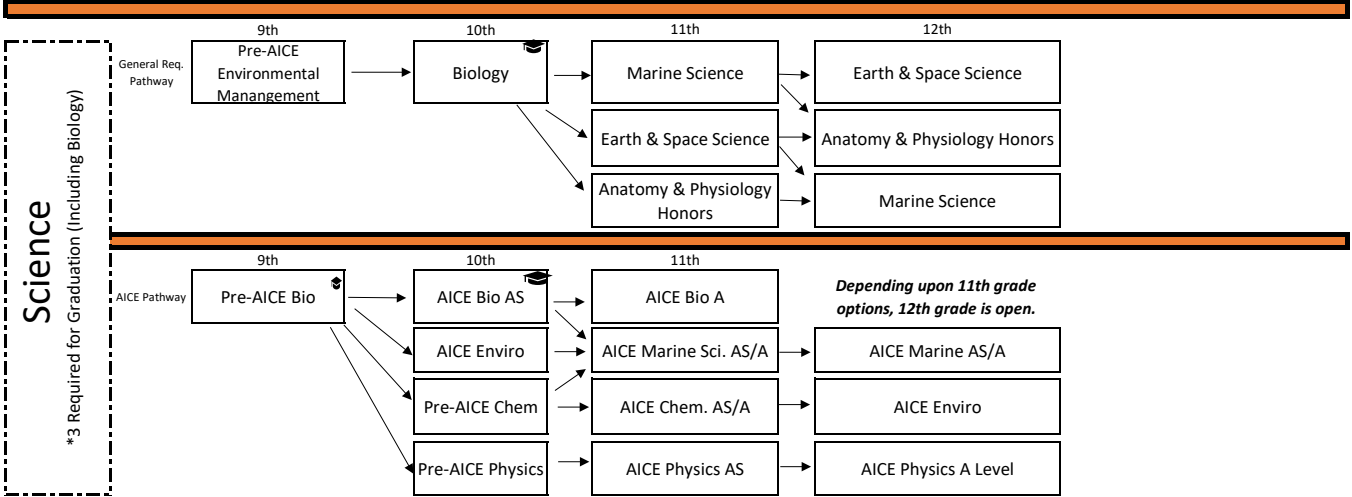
Science
*3 Required for Graduation (Including Biology)

General Req. Pathway

9th
Pre-AICE Environmental Manangement

10th
Biology

11th
Marine Science
Earth & Space Science
Anatomy & Physiology Honors

12th
Earth & Space Science
Anatomy & Physiology Honors
Marine Science

AICE Pathway

9th
Pre-AICE Bio

10th
AICE Bio AS
AICE Enviro
Pre-AICE Chem
Pre-AICE Physics

11th
AICE Bio A
AICE Marine Sci. AS/A
AICE Chem. AS/A
AICE Physics AS

*Depending upon 11th grade options, 12th grade is open.*

AICE Marine AS/A
AICE Enviro
AICE Physics A Level